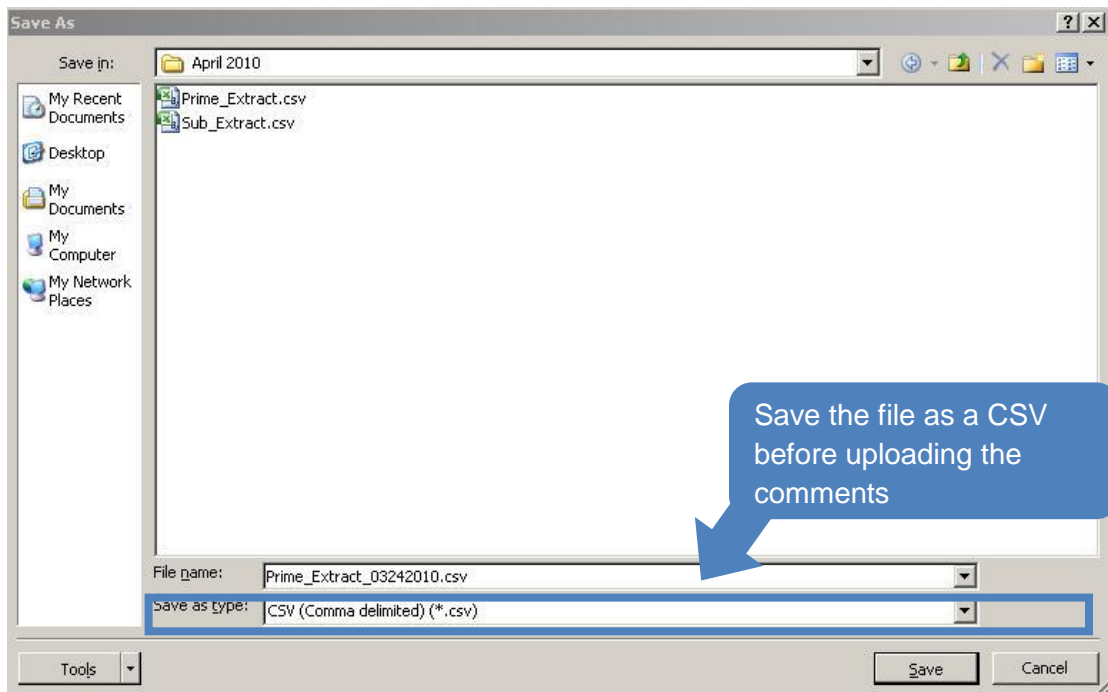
Save As

?

Save in: April 2010

My Recent Documents

Desktop

My Documents

My Computer

My Network Places

Prime_Extract.csv
Sub_Extract.csv

Save the file as a CSV before uploading the comments

File name: Prime_Extract_03242010.csv

Save as type: CSV (Comma delimited) (*.csv)

Tools

Save

Cancel